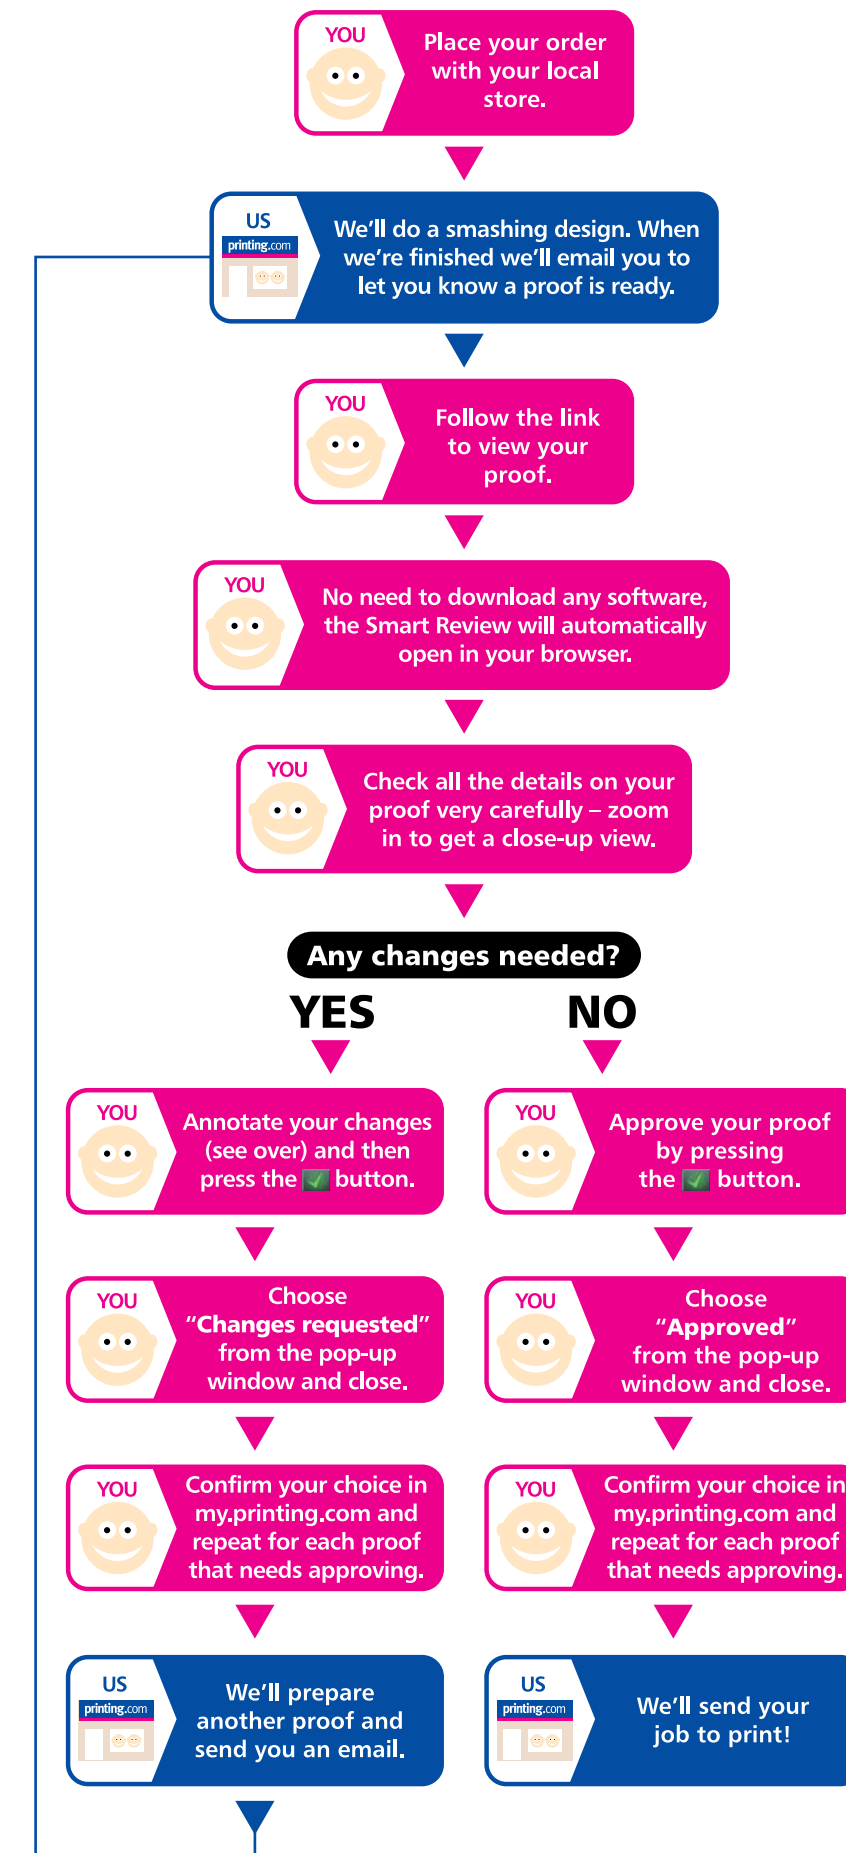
YOU
Place your order with your local store.

US
printing.com
We'll do a smashing design. When we're finished we'll email you to let you know a proof is ready.

YOU
Follow the link to view your proof.

YOU
No need to download any software, the Smart Review will automatically open in your browser.

YOU
Check all the details on your proof very carefully – zoom in to get a close-up view.

Any changes needed?

YES

YOU
Annotate your changes (see over) and then press the button.

YOU
Choose "Changes requested" from the pop-up window and close.

YOU
Confirm your choice in my.printing.com and repeat for each proof that needs approving.

US
printing.com
We'll prepare another proof and send you an email.

NO

YOU
Approve your proof by pressing the button.

YOU
Choose "Approved" from the pop-up window and close.

YOU
Confirm your choice in my.printing.com and repeat for each proof that needs approving.

US
printing.com
We'll send your job to print!